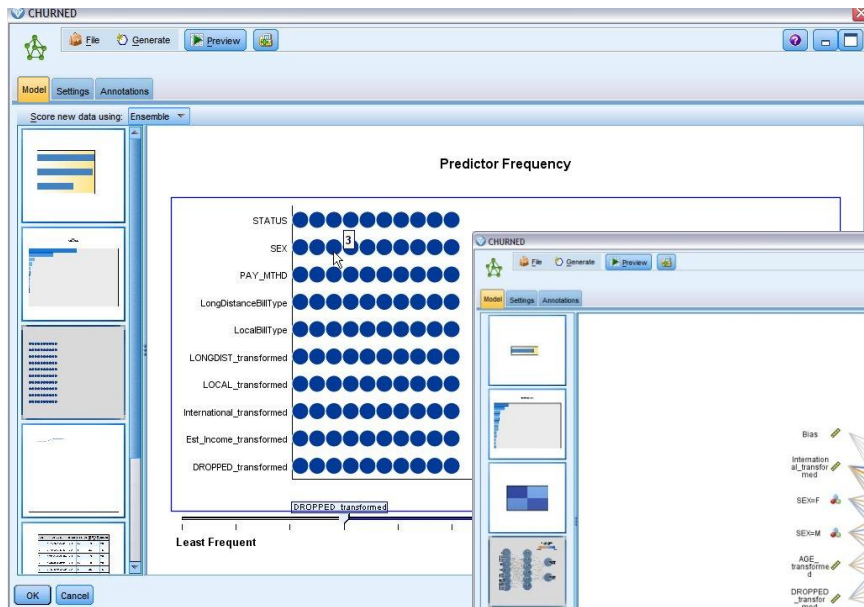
CHURNED

File Generate Preview

Model Settings Annotations

Score new data using: Ensemble

Predictor Frequency

STATUS
SEX
PAY_MTHD
LongDistanceBillType
LocalBillType
LONGDIST_transformed
LOCAL_transformed
International_transformed
Est_Income_transformed
DROPPED_transformed

3

DROPPED_transformed

Least Frequent

OK Cancel

CHURNED

File Generate Preview

Model Settings Annotations

Bias
International_transformed
SEX=F
SEX=M
AGE_transformed
DROPPED_transformed